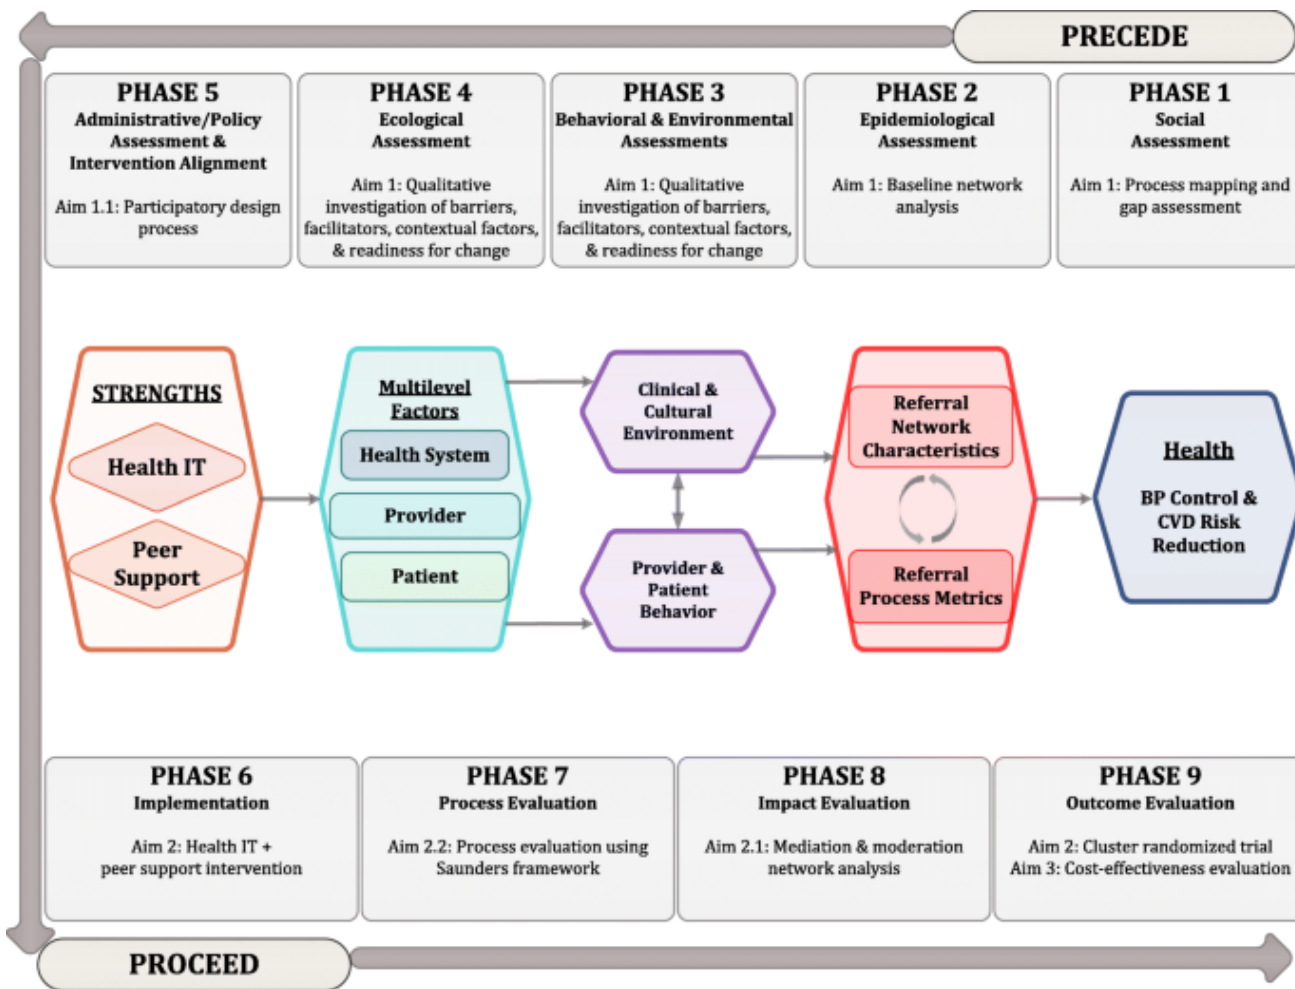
PRECEDE

PHASE 5
Administrative/Policy Assessment & Intervention Alignment

Aim 1.1: Participatory design process

PHASE 4
Ecological Assessment

Aim 1: Qualitative investigation of barriers, facilitators, contextual factors, & readiness for change

PHASE 3
Behavioral & Environmental Assessments

Aim 1: Qualitative investigation of barriers, facilitators, contextual factors, & readiness for change

PHASE 2
Epidemiological Assessment

Aim 1: Baseline network analysis

PHASE 1
Social Assessment

Aim 1: Process mapping and gap assessment

STRENGTHS
Health IT
Peer Support

Multilevel Factors
Health System
Provider
Patient

Clinical & Cultural Environment

Provider & Patient Behavior

Referral Network Characteristics

Referral Process Metrics

Health
BP Control & CVD Risk Reduction

PHASE 6
Implementation

Aim 2: Health IT + peer support intervention

PHASE 7
Process Evaluation

Aim 2.2: Process evaluation using Saunders framework

PHASE 8
Impact Evaluation

Aim 2.1: Mediation & moderation network analysis

PHASE 9
Outcome Evaluation

Aim 2: Cluster randomized trial
Aim 3: Cost-effectiveness evaluation

PROCEED